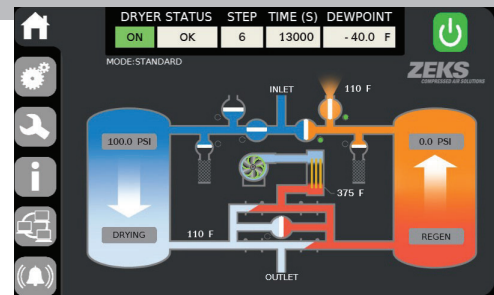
| DRYER STATUS | | STEP | TIME (S) | DEWPOINT |
|---|---|---|---|---|
| ON | OK | 6 | 13000 | - 40.0 F |

MODE:STANDARD

ZEKS
COMPRESSED AIR SOLUTIONS

INLET

110 F

100.0 PSI

0.0 PSI

375 F

DRYING

110 F

REGEN

OUTLET